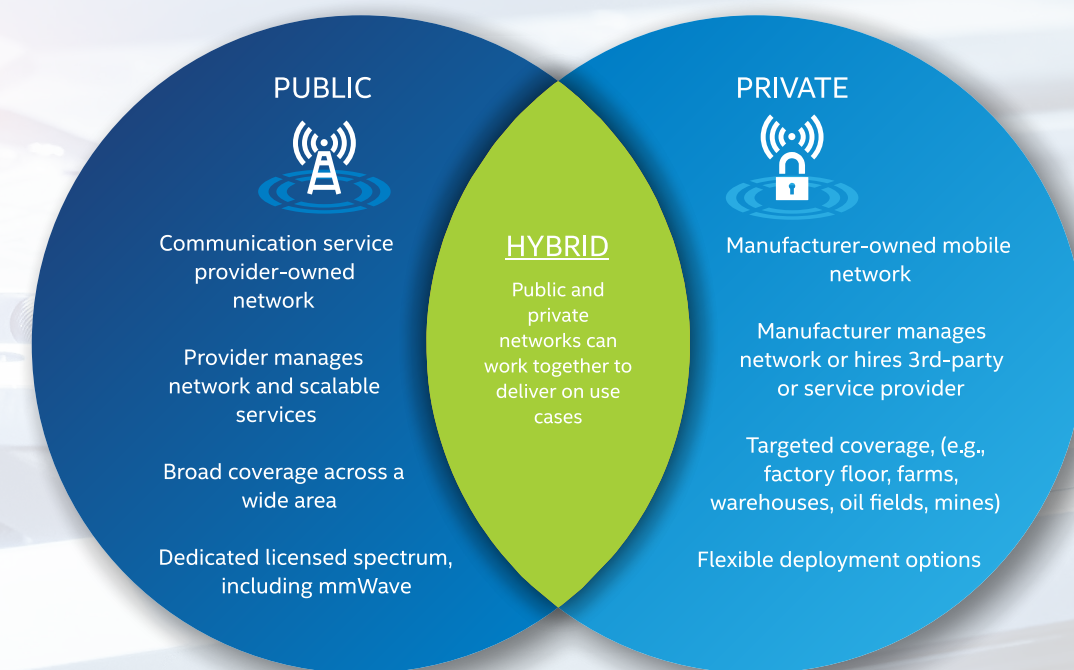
PUBLIC

Communication service provider-owned network

Provider manages network and scalable services

Broad coverage across a wide area

Dedicated licensed spectrum, including mmWave

HYBRID

Public and private networks can work together to deliver on use cases

PRIVATE

Manufacturer-owned mobile network

Manufacturer manages network or hires 3rd-party or service provider

Targeted coverage, (e.g., factory floor, farms, warehouses, oil fields, mines)

Flexible deployment options